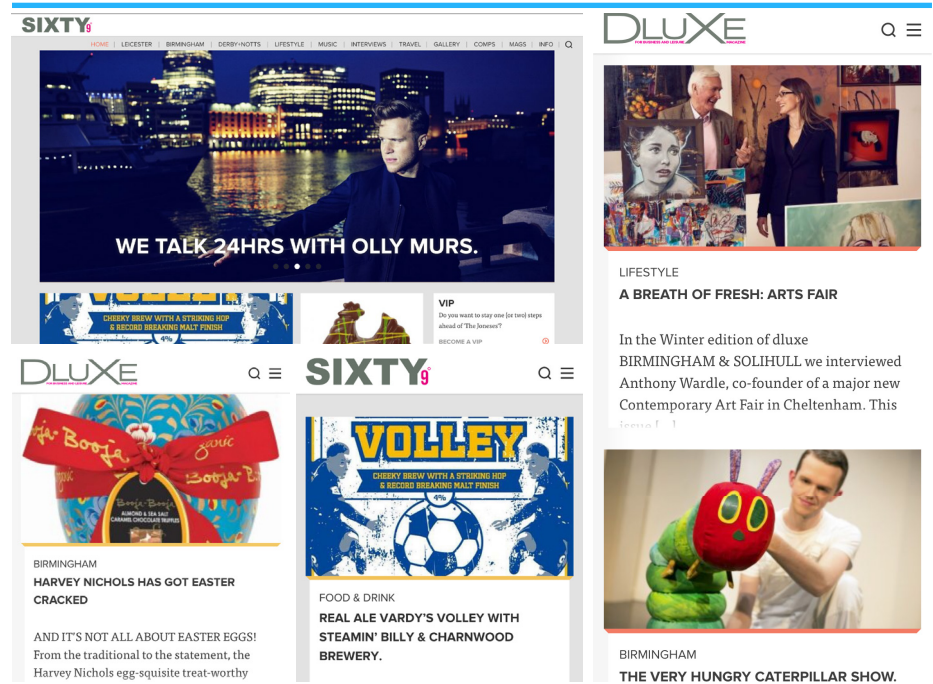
SIXTY9

HOME | LEICESTER | BIRMINGHAM | DERBY+NOTTS | LIFESTYLE | MUSIC | INTERVIEWS | TRAVEL | GALLERY | COMPS | MAGS | INFO

WE TALK 24HRS WITH OLLY MURS.

CHEEKY BREW WITH A STRIKING HOP & RECORD BREAKING MALT FINISH

VIP

Do you want to stay one (or two) steps ahead of 'The Joneses'?

BECOME A VIP

DLUXE

LIFESTYLE

A BREATH OF FRESH: ARTS FAIR

In the Winter edition of dluxe BIRMINGHAM & SOLIHULL we interviewed Anthony Wardle, co-founder of a major new Contemporary Art Fair in Cheltenham. This issue [...]

BIRMINGHAM

THE VERY HUNGRY CATERPILLAR SHOW.

DLUXE

Booja-Booja

BIRMINGHAM

HARVEY NICHOLS HAS GOT EASTER CRACKED

AND IT'S NOT ALL ABOUT EASTER EGGS! From the traditional to the statement, the Harvey Nichols egg-squisite treat-worthy

SIXTY9

VOLLEY

CHEEKY BREW WITH A STRIKING HOP & RECORD BREAKING MALT FINISH

4%

FOOD & DRINK

REAL ALE VARDY'S VOLLEY WITH STEAMIN' BILLY & CHARNWOOD BREWERY.